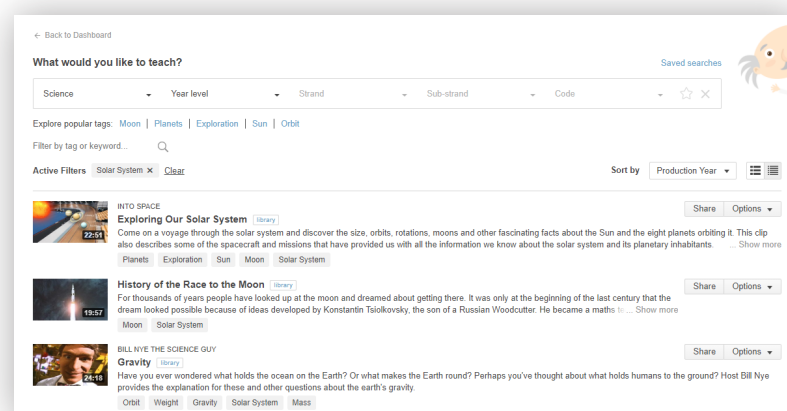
← Back to Dashboard

What would you like to teach?

Saved searches

Science | Year level | Strand | Sub-strand | Code

Explore popular tags: Moon | Planets | Exploration | Sun | Orbit

Filter by tag or keyword...

Active Filters Solar System × Clear

Sort by Production Year

INTO SPACE
Exploring Our Solar System Library
22:51
Come on a voyage through the solar system and discover the size, orbits, rotations, moons and other fascinating facts about the Sun and the eight planets orbiting it. This clip also describes some of the spacecraft and missions that have provided us with all the information we know about the solar system and its planetary inhabitants. ... Show more
Planets Exploration Sun Moon Solar System
Share Options

History of the Race to the Moon Library
19:57
For thousands of years people have looked up at the moon and dreamed about getting there. It was only at the beginning of the last century that the dream looked possible because of ideas developed by Konstantin Tsiolkovsky, the son of a Russian Woodcutter. He became a maths te ... Show more
Moon Solar System
Share Options

BILL NYE THE SCIENCE GUY
Gravity Library
24:18
Have you ever wondered what holds the ocean on the Earth? Or what makes the Earth round? Perhaps you've thought about what holds humans to the ground? Host Bill Nye provides the explanation for these and other questions about the earth's gravity.
Orbit Weight Gravity Solar System Mass
Share Options